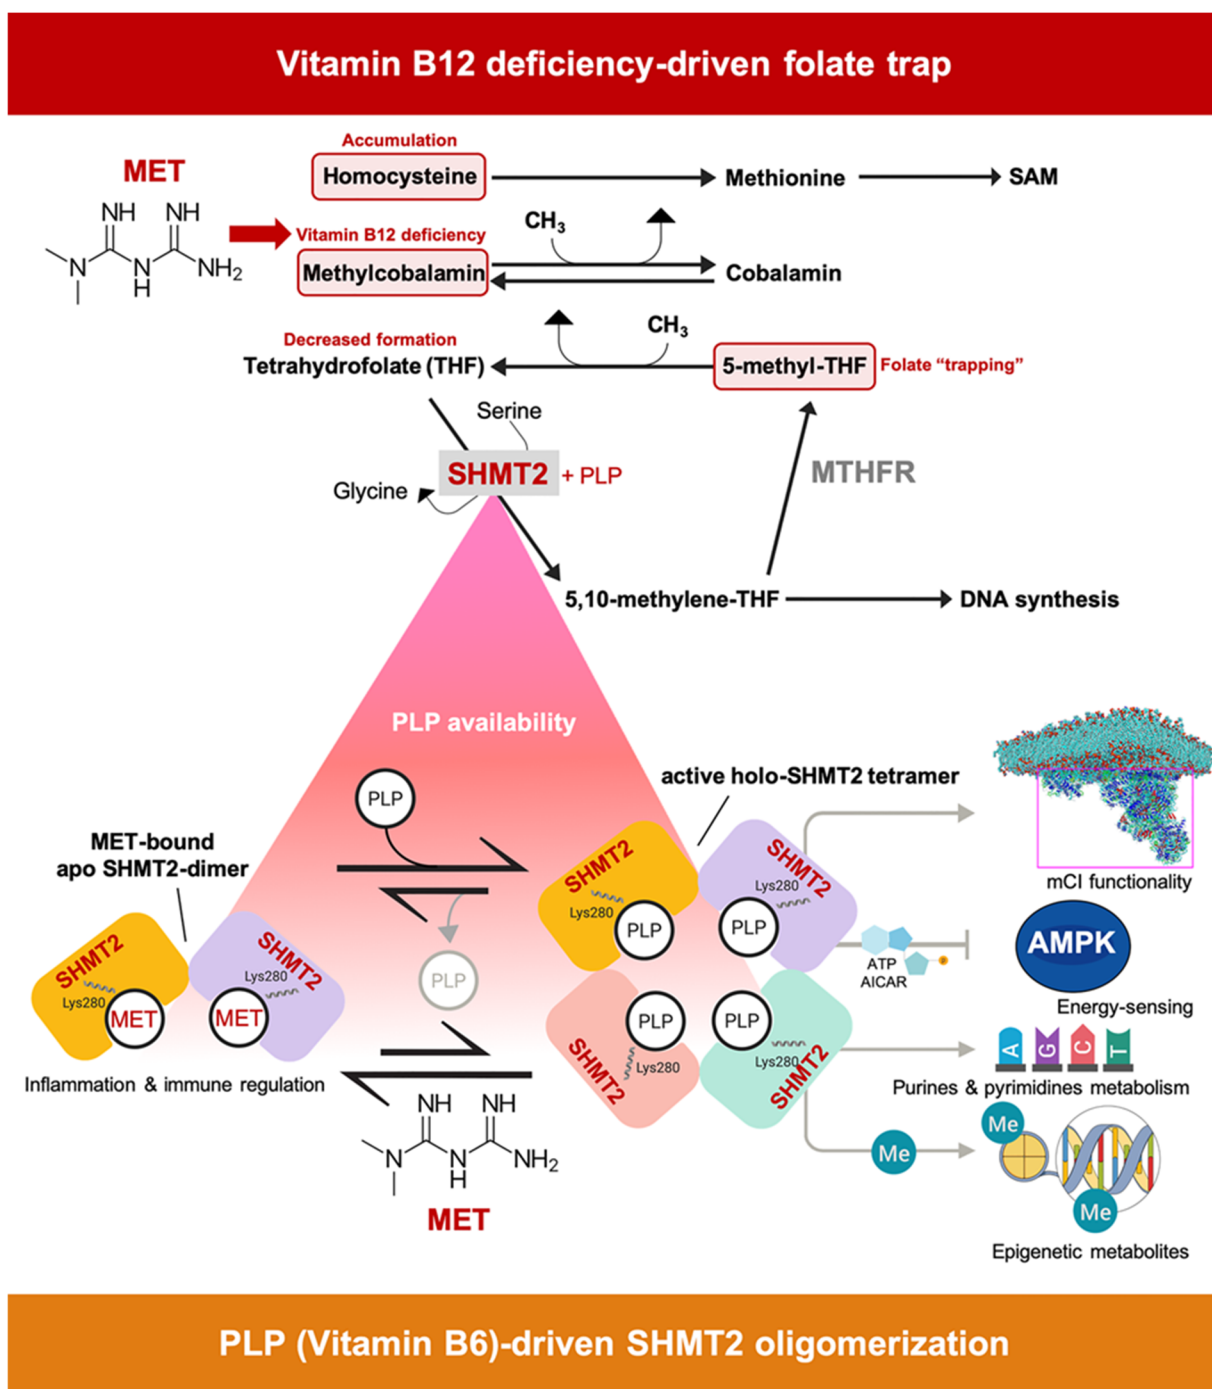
Vitamin B12 deficiency-driven folate trap

MET

NH NH
N N NH$_2$
H

Accumulation
Homocysteine → Methionine → SAM

Vitamin B12 deficiency
$CH_3$
Methylcobalamin ⇄ Cobalamin

Decreased formation
Tetrahydrofolate (THF)
$CH_3$
5-methyl-THF
Folate "trapping"

Serine
SHMT2 + PLP
Glycine
MTHFR
5,10-methylene-THF → DNA synthesis

PLP availability

PLP
PLP

active holo-SHMT2 tetramer

MET-bound
apo SHMT2-dimer

SHMT2
Lys280
MET
SHMT2
Lys280
MET

Inflammation & immune regulation

SHMT2
Lys280
PLP
SHMT2
Lys280
PLP
PLP
SHMT2
Lys280
PLP
Lys280
SHMT2

NH NH
N N NH$_2$
H
MET

mCI functionality
ATP
AICAR
AMPK
Energy-sensing
A G C T
Purines & pyrimidines metabolism
Me
Me
Me
Epigenetic metabolites

PLP (Vitamin B6)-driven SHMT2 oligomerization